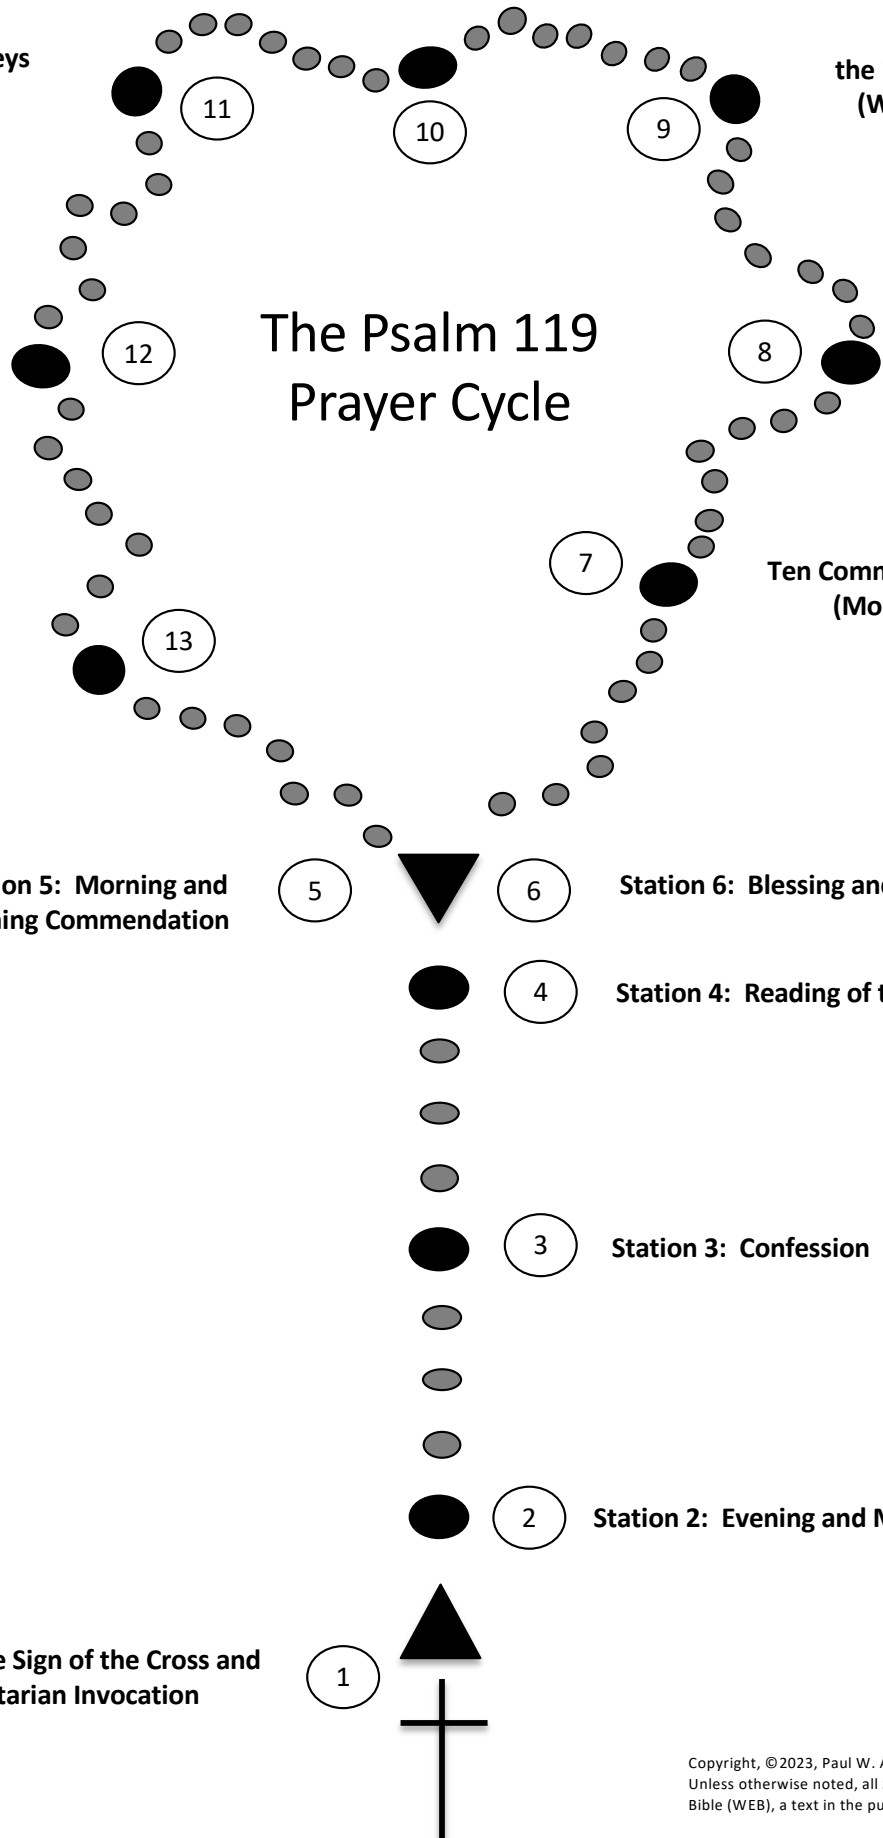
eys

the
(W

11

10

9

12

The Psalm 119
Prayer Cycle

8

7

Ten Comm
(Mo

13

on 5: Morning and
ning Commendation

5

6

Station 6: Blessing an

4

Station 4: Reading of t

3

Station 3: Confession

2

Station 2: Evening and M

e Sign of the Cross and
tarian Invocation

1

Copyright, ©2023, Paul W. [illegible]
Unless otherwise noted, all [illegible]
Bible (WEB), a text in the pu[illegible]